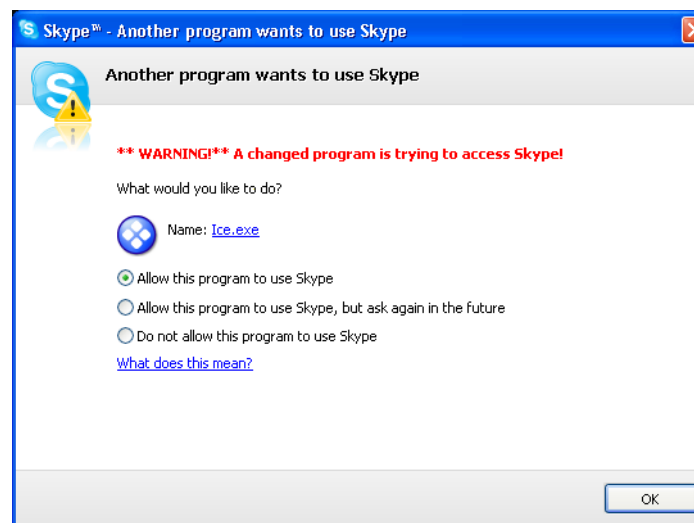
Skype™ - Another program wants to use Skype

Another program wants to use Skype

** WARNING!** A changed program is trying to access Skype!

What would you like to do?

Name: Ice.exe

Allow this program to use Skype

Allow this program to use Skype, but ask again in the future

Do not allow this program to use Skype

What does this mean?

OK